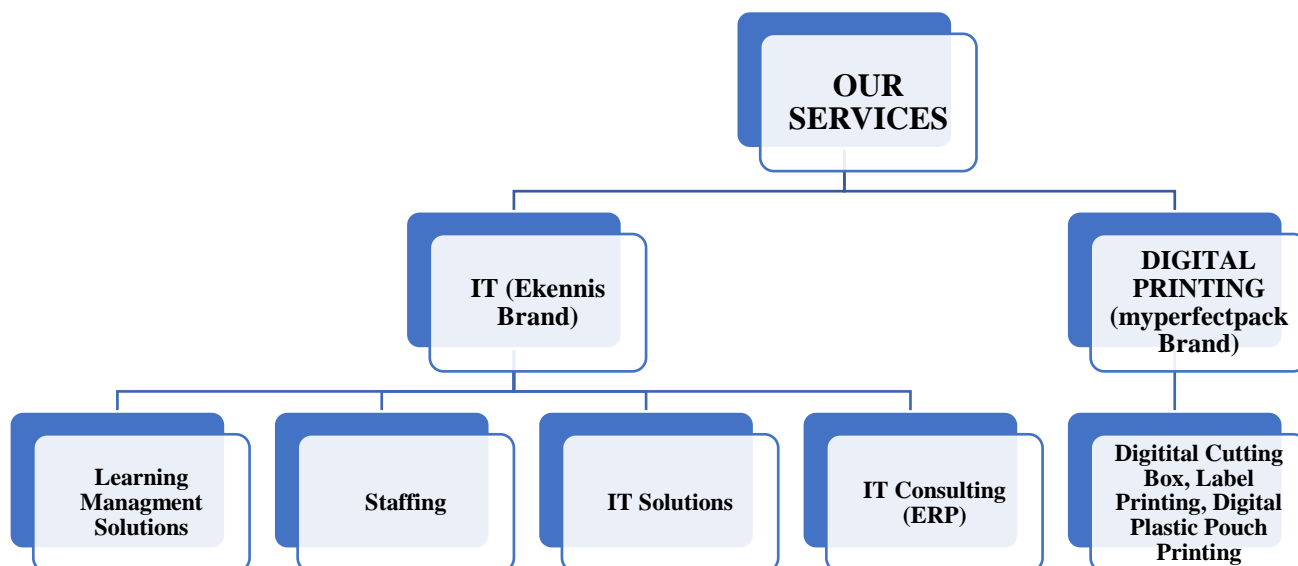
OUR SERVICES

IT (Ekennis Brand)

DIGITAL PRINTING (myperfectpack Brand)

Learning Managment Solutions

Staffing

IT Solutions

IT Consulting (ERP)

Digitital Cutting Box, Label Printing, Digital Plastic Pouch Printing